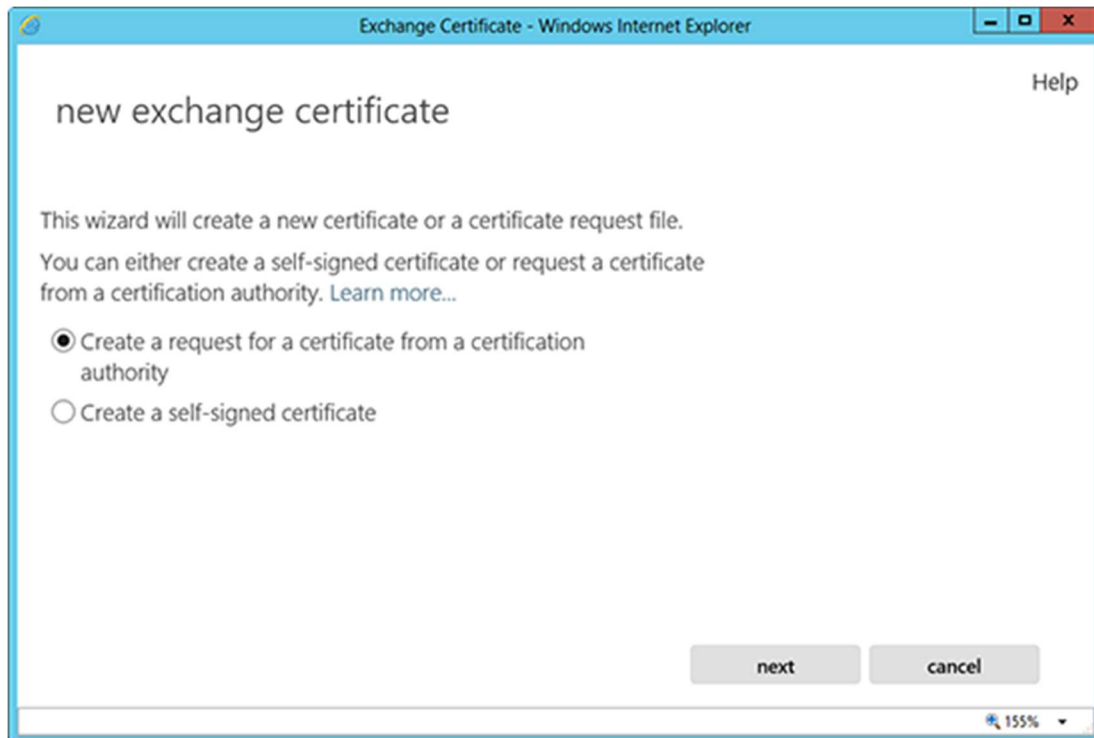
Exchange Certificate - Windows Internet Explorer

Help

new exchange certificate

This wizard will create a new certificate or a certificate request file.

You can either create a self-signed certificate or request a certificate from a certification authority. Learn more...

Create a request for a certificate from a certification authority

Create a self-signed certificate

next

cancel

155%